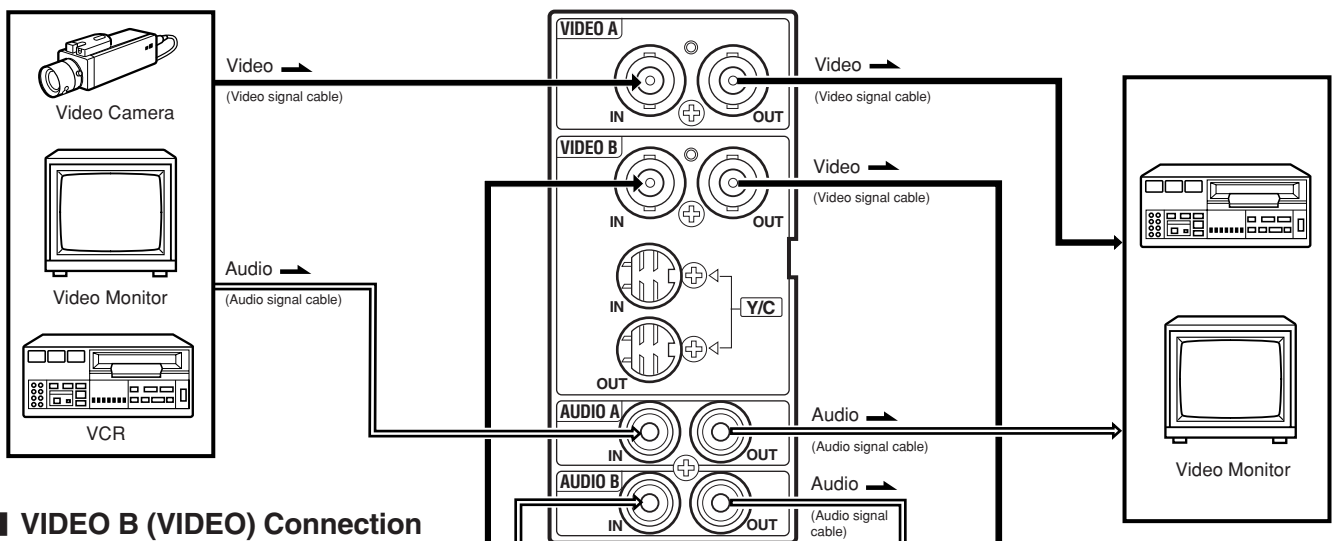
Video Camera

Video Monitor

VCR

Video
(Video signal cable)

Audio
(Audio signal cable)

VIDEO A
IN
OUT

VIDEO B
IN
OUT

IN
Y/C
OUT

AUDIO A
IN
OUT

AUDIO B
IN
OUT

Video
(Video signal cable)

Video
(Video signal cable)

Audio
(Audio signal cable)

Audio
(Audio signal cable)

Video Monitor

■ VIDEO B (VIDEO) Connection